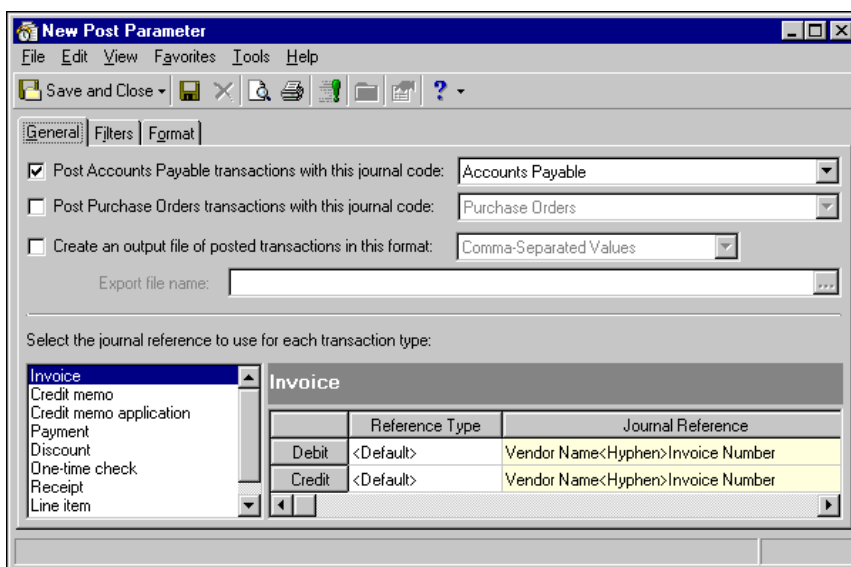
New Post Parameter

File Edit View Favorites Tools Help

Save and Close

General | Filters | Format

☑ Post Accounts Payable transactions with this journal code: Accounts Payable

☐ Post Purchase Orders transactions with this journal code: Purchase Orders

☐ Create an output file of posted transactions in this format: Comma-Separated Values

Export file name:

Select the journal reference to use for each transaction type:

Invoice
Credit memo
Credit memo application
Payment
Discount
One-time check
Receipt
Line item

Invoice

| | Reference Type | Journal Reference |
|---|---|---|
| Debit | <Default> | Vendor Name<Hyphen>Invoice Number |
| Credit | <Default> | Vendor Name<Hyphen>Invoice Number |